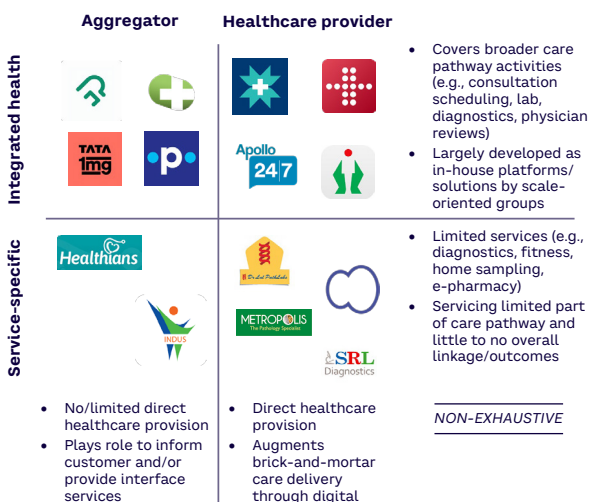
Aggregator

Healthcare provider

Integrated health

Service-specific

TATA 1mg

Apollo 24|7

- Covers broader care pathway activities (e.g., consultation scheduling, lab, diagnostics, physician reviews)
- Largely developed as in-house platforms/ solutions by scale-oriented groups

Healthians

INDUS

Dr Lal PathLabs

METROPOLIS The Pathology Specialist

SRL Diagnostics

- Limited services (e.g., diagnostics, fitness, home sampling, e-pharmacy)
- Servicing limited part of care pathway and little to no overall linkage/outcomes

- No/limited direct healthcare provision
- Plays role to inform customer and/or provide interface services

- Direct healthcare provision
- Augments brick-and-mortar care delivery through digital

NON-EXHAUSTIVE